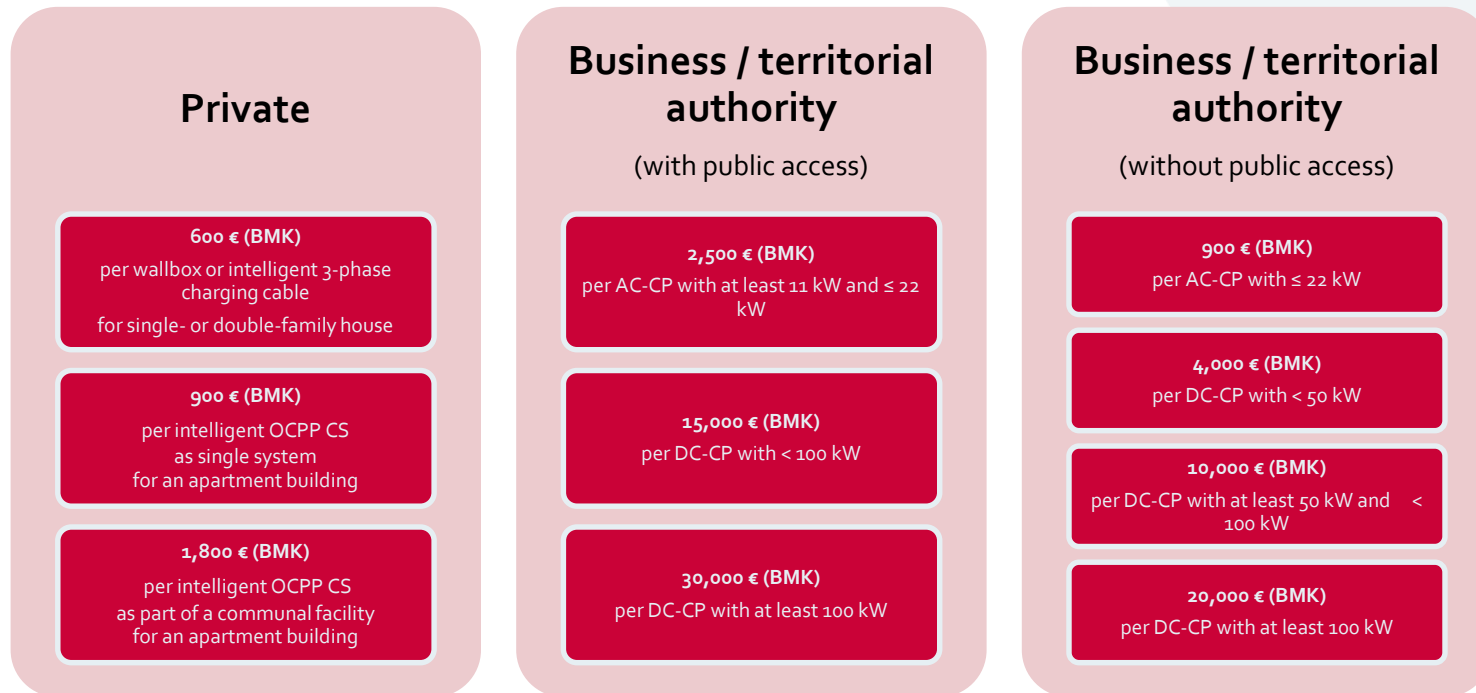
Private

600 € (BMK)
per wallbox or intelligent 3-phase charging cable
for single- or double-family house

900 € (BMK)
per intelligent OCPP CS
as single system
for an apartment building

1,800 € (BMK)
per intelligent OCPP CS
as part of a communal facility
for an apartment building

Business / territorial authority
(with public access)

2,500 € (BMK)
per AC-CP with at least 11 kW and ≤ 22 kW

15,000 € (BMK)
per DC-CP with < 100 kW

30,000 € (BMK)
per DC-CP with at least 100 kW

Business / territorial authority
(without public access)

900 € (BMK)
per AC-CP with ≤ 22 kW

4,000 € (BMK)
per DC-CP with < 50 kW

10,000 € (BMK)
per DC-CP with at least 50 kW and < 100 kW

20,000 € (BMK)
per DC-CP with at least 100 kW